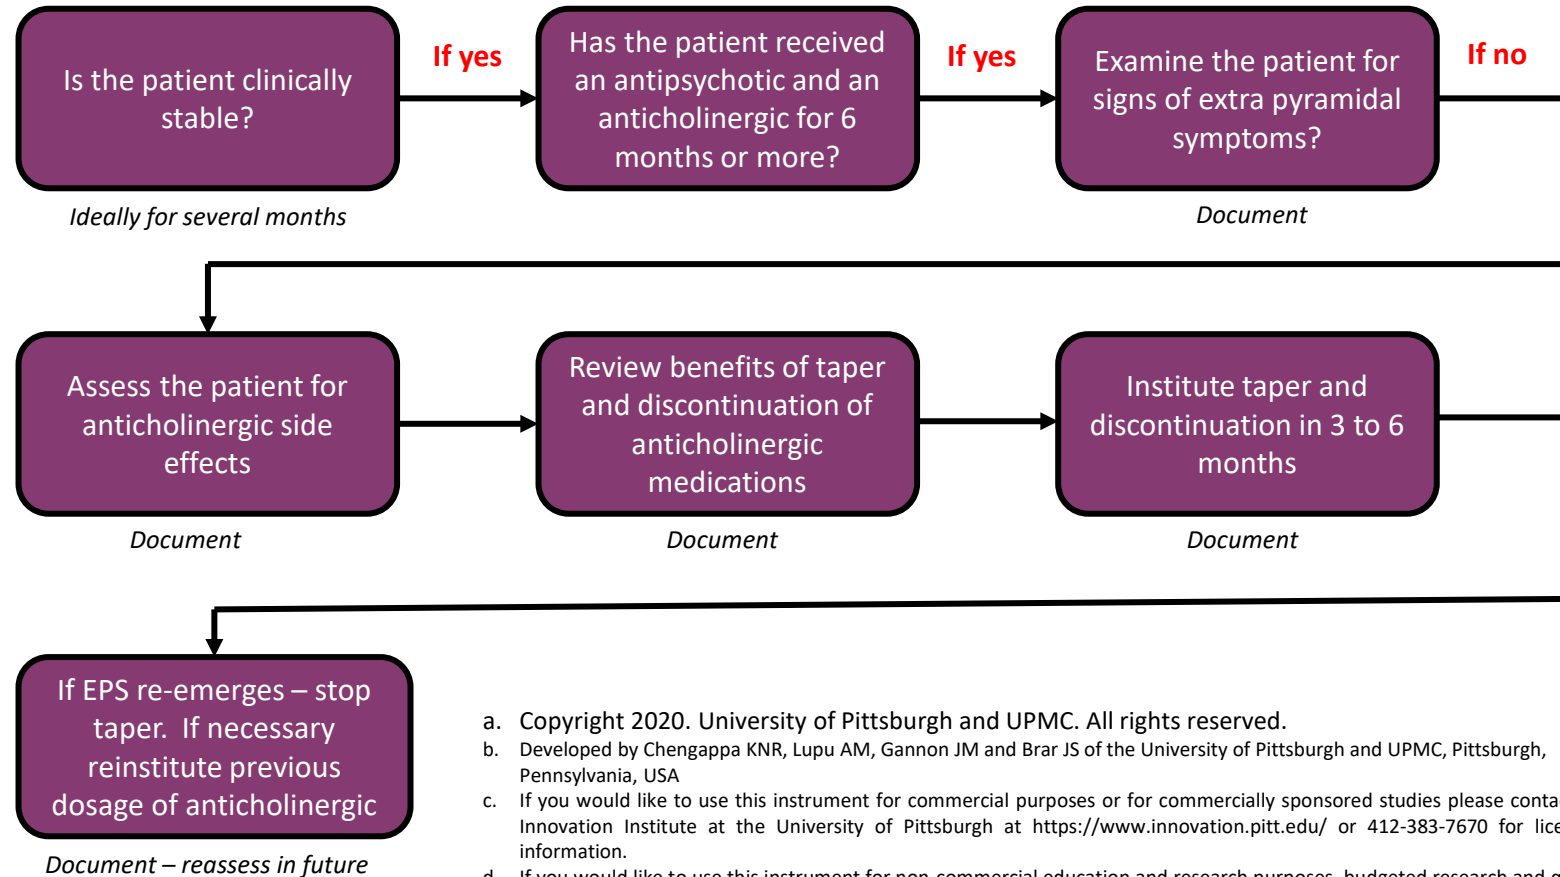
Is the patient clinically stable?

Ideally for several months

If yes

Has the patient received an antipsychotic and an anticholinergic for 6 months or more?

If yes

Examine the patient for signs of extra pyramidal symptoms?

Document

If no

Assess the patient for anticholinergic side effects

Document

Review benefits of taper and discontinuation of anticholinergic medications

Document

Institute taper and discontinuation in 3 to 6 months

Document

If EPS re-emerges – stop taper. If necessary reinstitute previous dosage of anticholinergic

Document – reassess in future

a. Copyright 2020. University of Pittsburgh and UPMC. All rights reserved.
b. Developed by Chengappa KNR, Lupu AM, Gannon JM and Brar JS of the University of Pittsburgh and UPMC, Pittsburgh, Pennsylvania, USA
c. If you would like to use this instrument for commercial purposes or for commercially sponsored studies please conta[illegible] Innovation Institute at the University of Pittsburgh at https://www.innovation.pitt.edu/ or 412-383-7670 for lice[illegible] information.
d. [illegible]